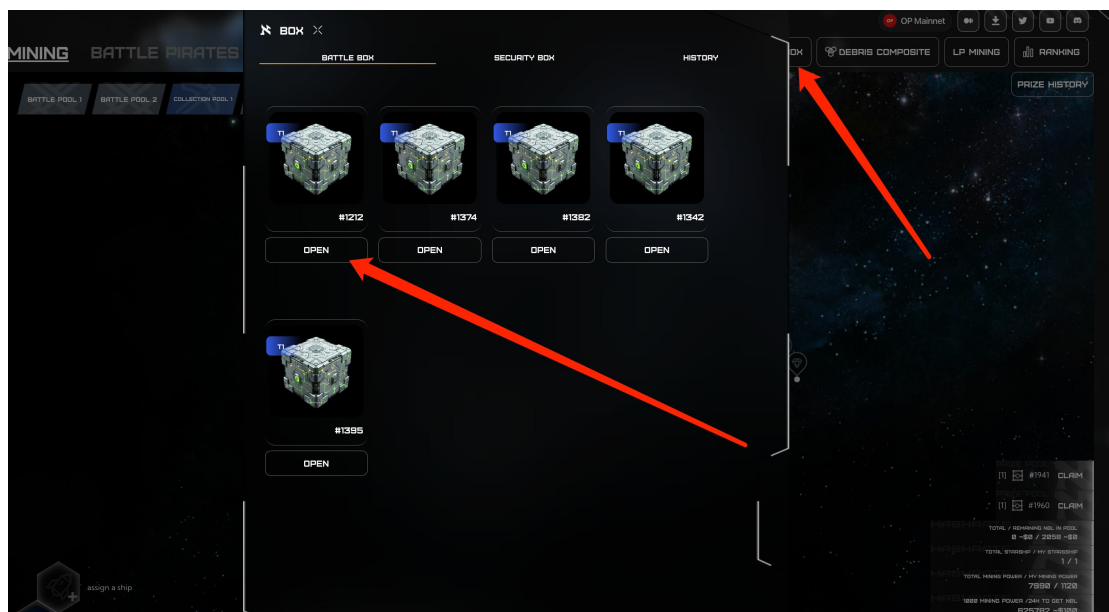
OP Mainnet

MINING BATTLE PIRATES

BATTLE POOL 1 BATTLE POOL 2 COLLECTION POOL 1

BOX ×

BATTLE BOX SECURITY BOX HISTORY

T1 #1212 OPEN

T1 #1374 OPEN

T1 #1382 OPEN

T1 #1342 OPEN

T1 #1395 OPEN

OX DEBRIS COMPOSITE LP MINING RANKING

PRIZE HISTORY

[1] #1941 CLAIM

[1] #1960 CLAIM

TOTAL / REMAINING NBL IN POOL
0 ≈$0 / 2058 ≈$0

TOTAL STARSHIP / MY STARSHIP
1 / 1

TOTAL MINING POWER / MY MINING POWER
7990 / 1120

1000 MINING POWER /24H TO GET NBL
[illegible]

assign a ship